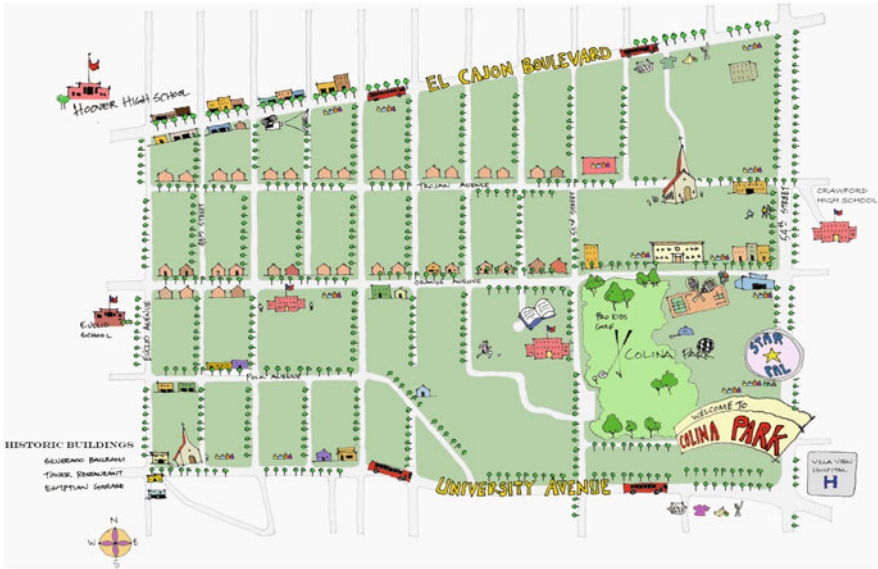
EL CAJON BOULEVARD

HOOVER HIGH SCHOOL

TROJAN AVENUE

CRAWFORD HIGH SCHOOL

52ND STREET

54TH STREET

58TH STREET

ORANGE AVENUE

EUCLID SCHOOL

EUCLID AVENUE

PRO KIDS GOLF

COLINA PARK

STAR PAL

POLK AVENUE

HISTORIC BUILDINGS

SILVERADO BALLROOM

TOWER RESTAURANT

EGYPTIAN GARAGE

WELCOME TO COLINA PARK

VILLA VIEW HOSPITAL

H

UNIVERSITY AVENUE

N

W

E

S